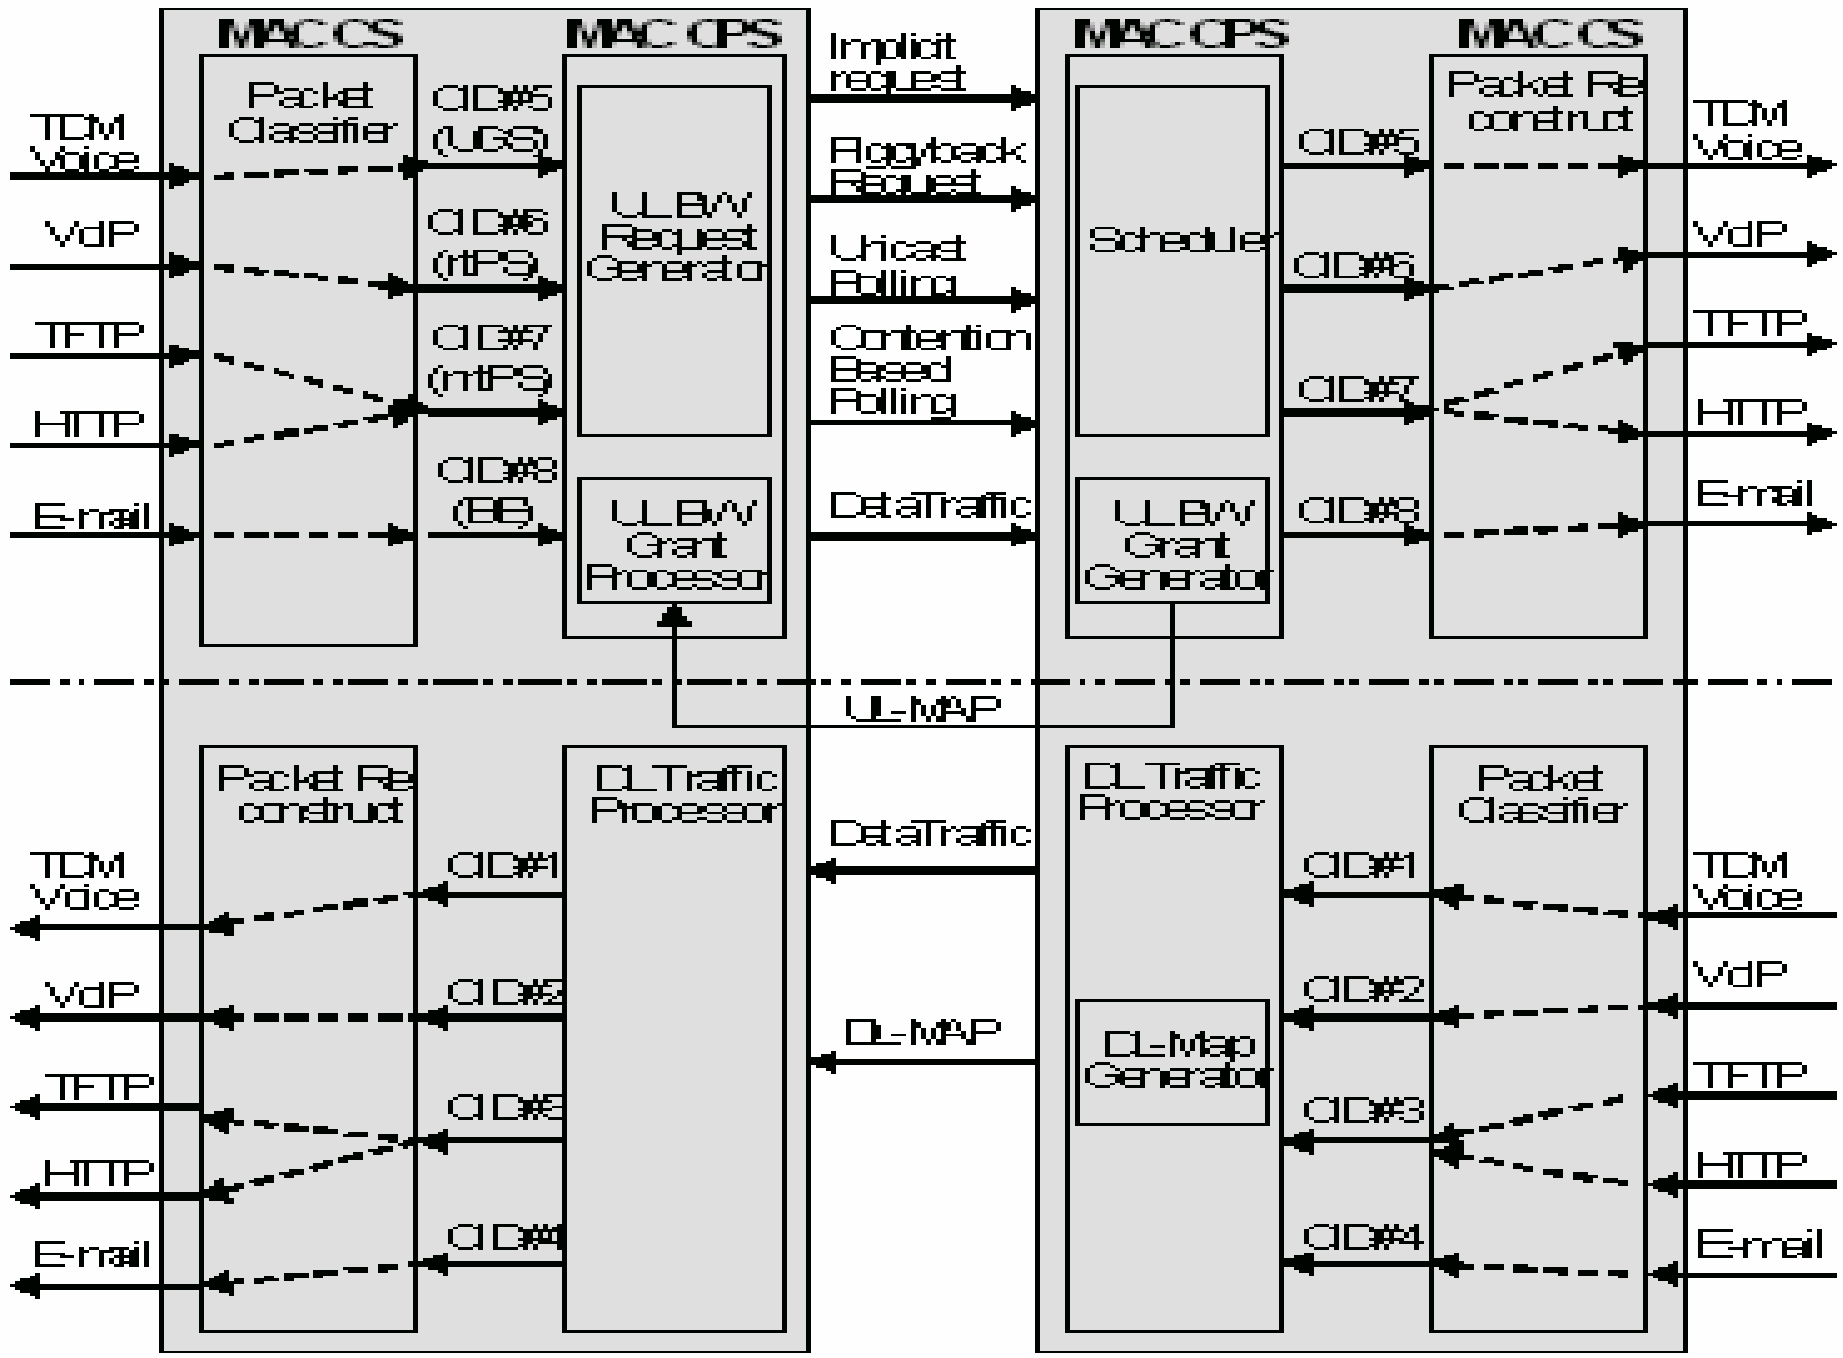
MAC CS

MAC CPS

Implicit request

Piggyback Request

Unicast Polling

Contention Based Polling

Data Traffic

MAC CPS

MAC CS

Packet Classifier

TDM Voice

VoIP

TFTP

HTTP

E-mail

CID#5 (UGS)

CID#6 (rtPS)

CID#7 (nrtPS)

CID#8 (BE)

UL BW Request Generator

UL BW Grant Processor

Scheduler

UL BW Grant Generator

CID#5

CID#6

CID#7

CID#8

Packet Re construct

TDM Voice

VoIP

TFTP

HTTP

E-mail

UL-MAP

Packet Re construct

DL Traffic Processor

Data Traffic

DL-MAP

DL Traffic Processor

DL-Map Generator

Packet Classifier

TDM Voice

VoIP

TFTP

HTTP

E-mail

CID#1

CID#2

CID#3

CID#4

CID#1

CID#2

CID#3

CID#4

TDM Voice

VoIP

TFTP

HTTP

E-mail